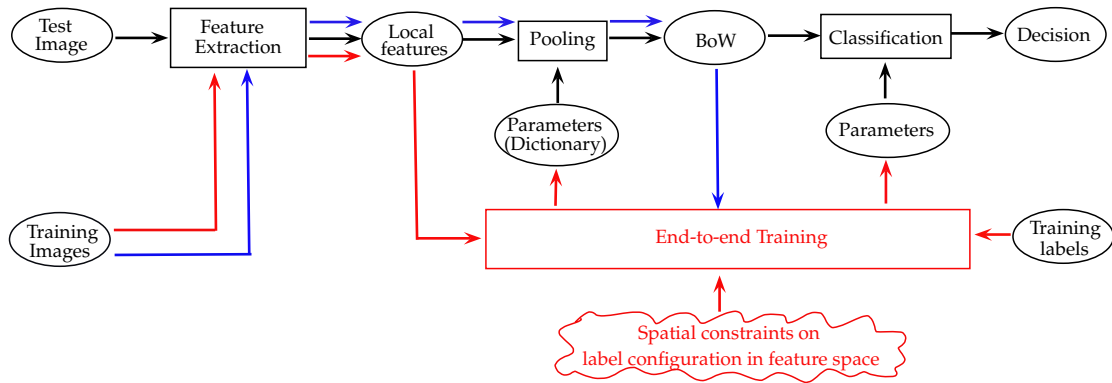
Test Image

Feature Extraction

Local features

Pooling

BoW

Classification

Decision

Parameters (Dictionary)

Parameters

Training Images

End-to-end Training

Training labels

Spatial constraints on label configuration in feature space